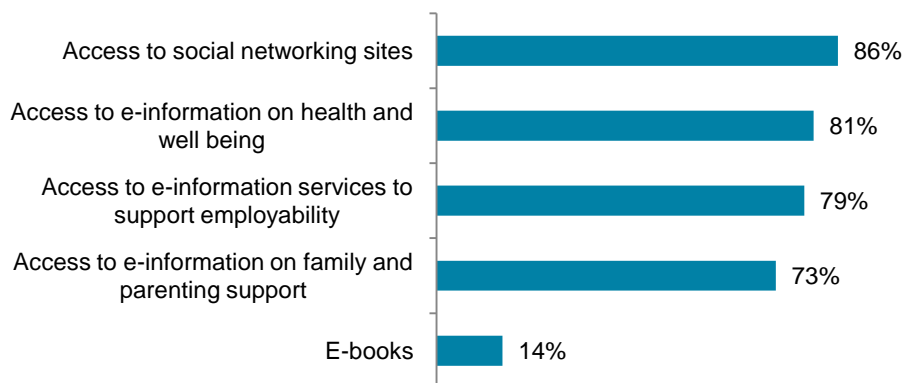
| | |
|---|---|
| Access to social networking sites | 86% |
| Access to e-information on health and well being | 81% |
| Access to e-information services to support employability | 79% |
| Access to e-information on family and parenting support | 73% |
| E-books | 14% |